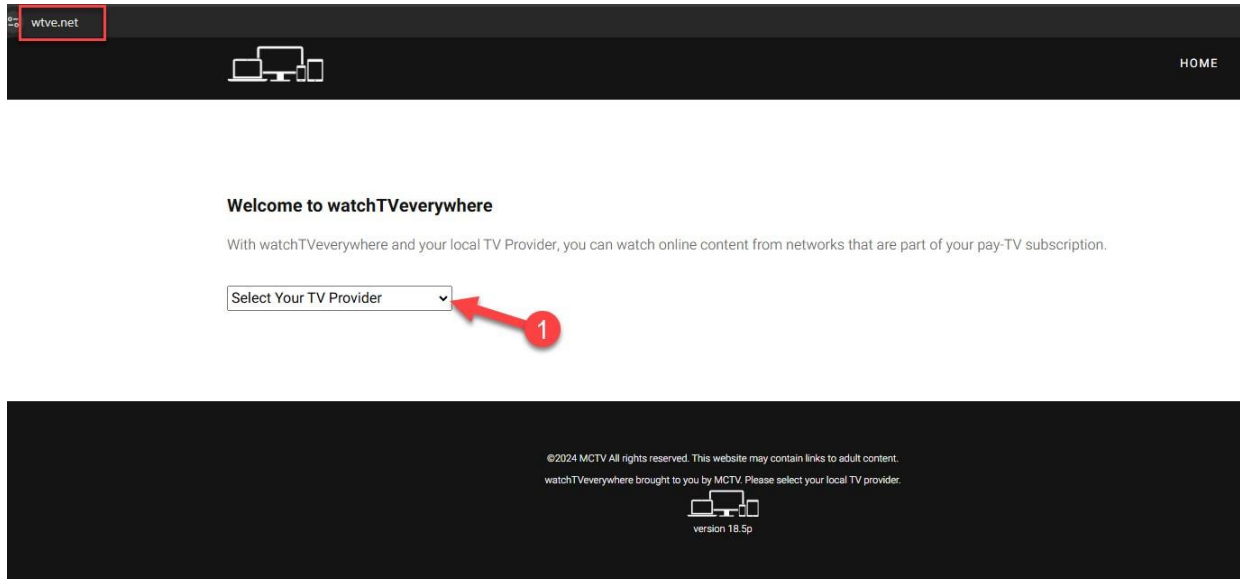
wtve.net

HOME

Welcome to watchTVeverywhere

With watchTVeverywhere and your local TV Provider, you can watch online content from networks that are part of your pay-TV subscription.

Select Your TV Provider

1

©2024 MCTV All rights reserved. This website may contain links to adult content.

watchTVeverywhere brought to you by MCTV. Please select your local TV provider.

version 18.5p